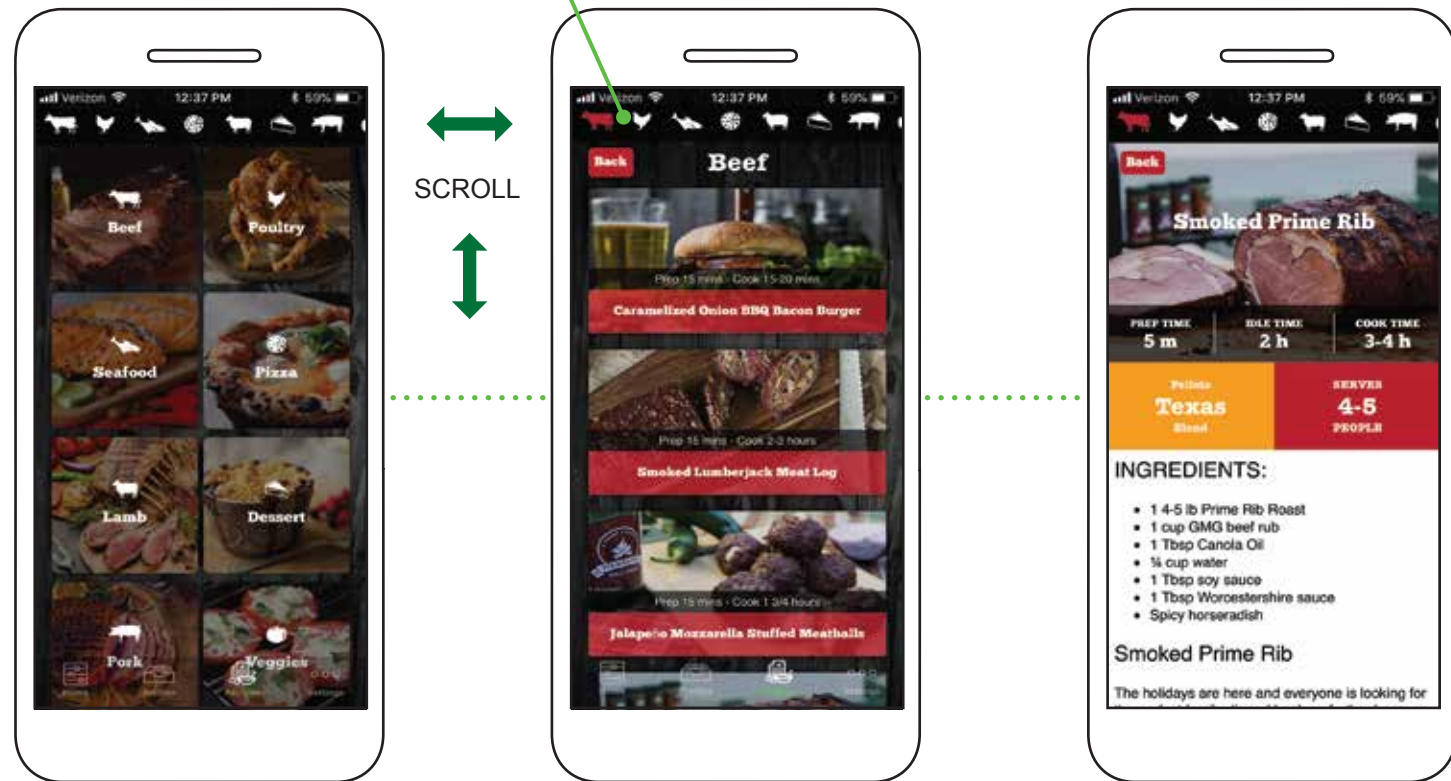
Verizon 12:37 PM 59%

Beef
Poultry
Seafood
Pizza
Lamb
Dessert
Pork
Veggies

SCROLL

Verizon 12:37 PM 59%

Back
Beef

Prep 15 mins · Cook 15-20 mins
Caramelized Onion BBQ Bacon Burger

Prep 15 mins · Cook 2-3 hours
Smoked Lumberjack Meat Log

Prep 15 mins · Cook 1 3/4 hours
Jalapeño Mozzarella Stuffed Meatballs

Verizon 12:37 PM 59%

Back
Smoked Prime Rib

PREP TIME 5 m
IDLE TIME 2 h
COOK TIME 3-4 h

Pellets Texas Blend
SERVES 4-5 PEOPLE

INGREDIENTS:

- 1 4-5 lb Prime Rib Roast
- 1 cup GMG beef rub
- 1 Tbsp Canola Oil
- ¼ cup water
- 1 Tbsp soy sauce
- 1 Tbsp Worcestershire sauce
- Spicy horseradish

Smoked Prime Rib

The holidays are here and everyone is looking for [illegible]